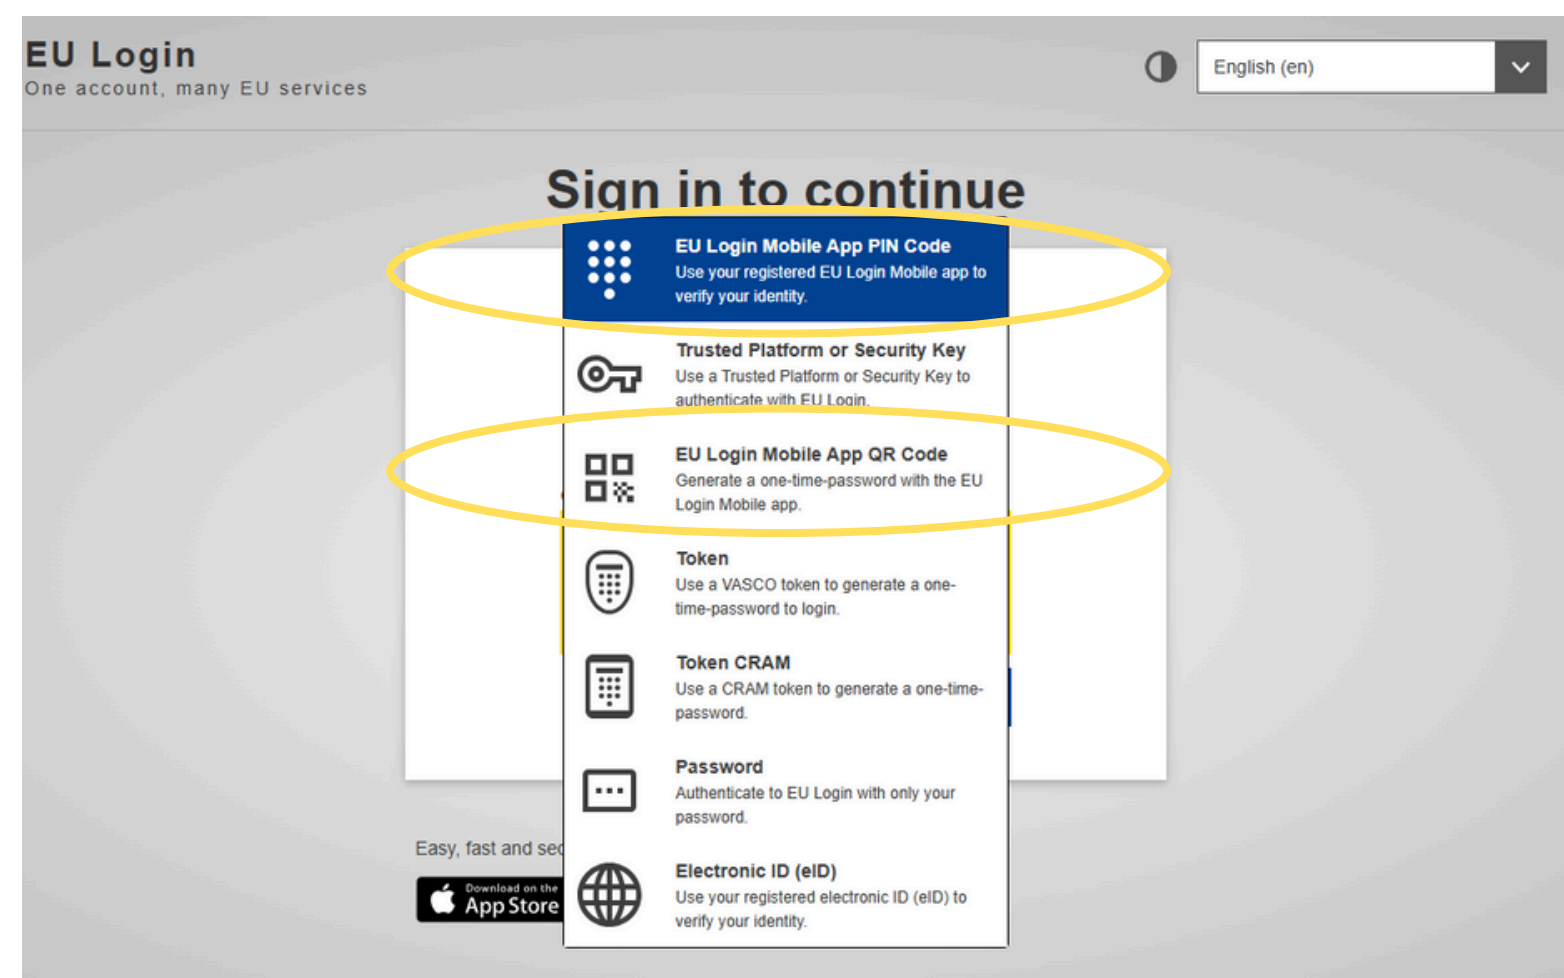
EU Login
One account, many EU services

English (en)

Sign in to continue

EU Login Mobile App PIN Code
Use your registered EU Login Mobile app to verify your identity.

Trusted Platform or Security Key
Use a Trusted Platform or Security Key to authenticate with EU Login.

EU Login Mobile App QR Code
Generate a one-time-password with the EU Login Mobile app.

Token
Use a VASCO token to generate a one-time-password to login.

Token CRAM
Use a CRAM token to generate a one-time-password.

Password
Authenticate to EU Login with only your password.

Electronic ID (eID)
Use your registered electronic ID (eID) to verify your identity.

Easy, fast and sec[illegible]

Download on the App Store